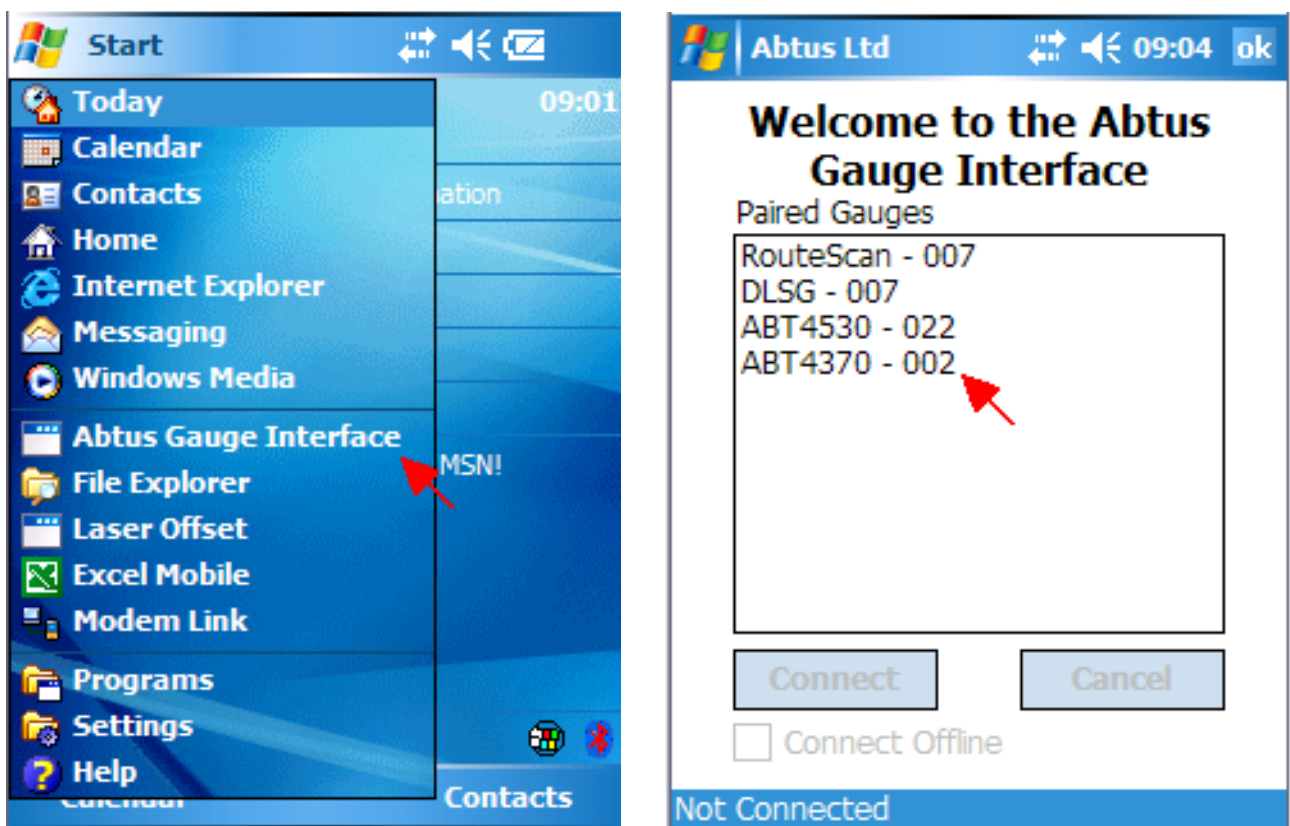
Start

09:01

Today
Calendar
Contacts
Home
Internet Explorer
Messaging
Windows Media

ation

Abtus Gauge Interface
File Explorer
Laser Offset
Excel Mobile
Modem Link

MSN!

Programs
Settings
Help

Calendar

Contacts

Abtus Ltd 09:04 ok

Welcome to the Abtus Gauge Interface

Paired Gauges

RouteScan - 007
DLSG - 007
ABT4530 - 022
ABT4370 - 002

Connect

Cancel

Connect Offline

Not Connected